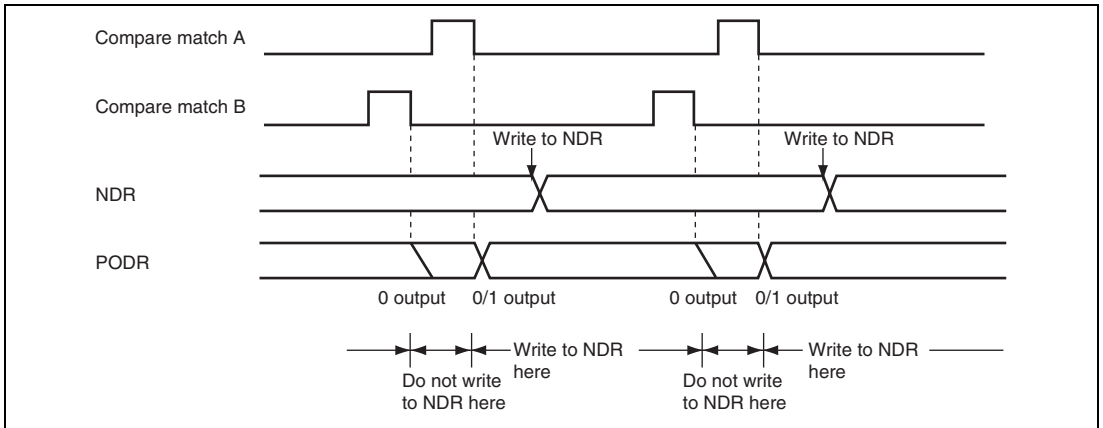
Compare match A

Compare match B

Write to NDR

Write to NDR

NDR

PODR

0 output

0/1 output

0 output

0/1 output

Write to NDR here

Do not write to NDR here

Write to NDR here

Do not write to NDR here